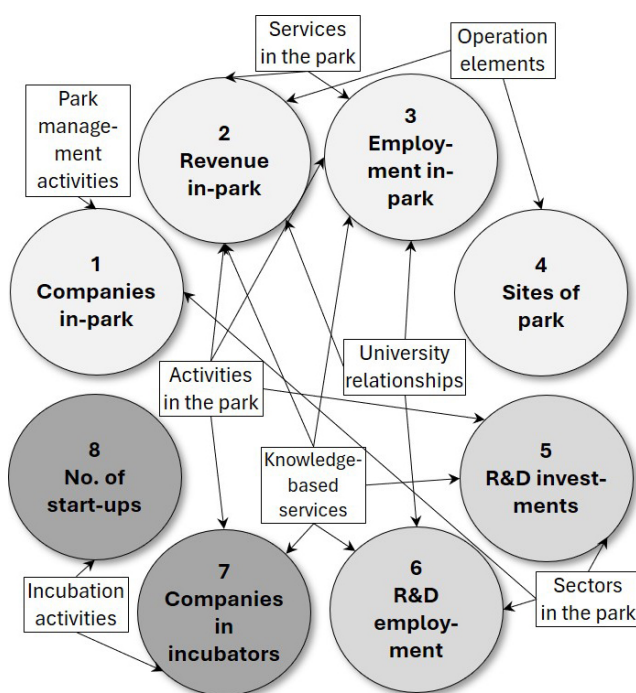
Services in the park

Operation elements

Park management activities

2
Revenue in-park

3
Employment in-park

1
Companies in-park

4
Sites of park

University relationships

Activities in the park

8
No. of start-ups

Knowledge-based services

5
R&D investments

Incubation activities

7
Companies in incubators

6
R&D employment

Sectors in the park